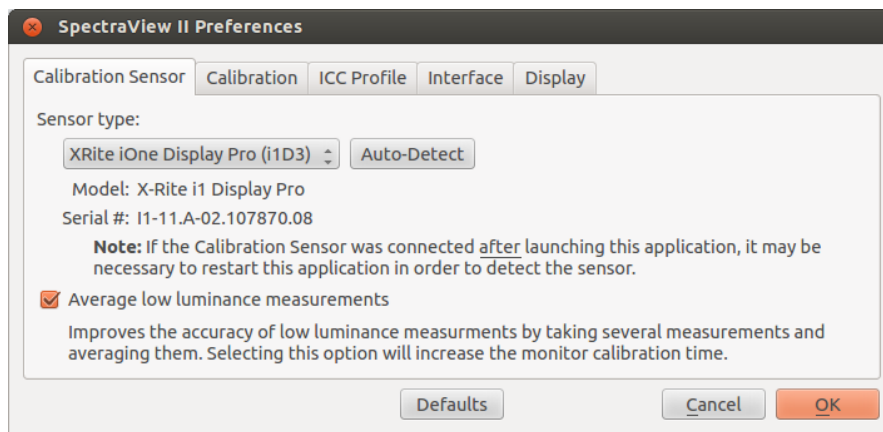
SpectraView II Preferences

Calibration Sensor | Calibration | ICC Profile | Interface | Display

Sensor type:

XRite iOne Display Pro (i1D3)

Auto-Detect

Model: X-Rite i1 Display Pro

Serial #: I1-11.A-02.107870.08

**Note:** If the Calibration Sensor was connected after launching this application, it may be necessary to restart this application in order to detect the sensor.

Average low luminance measurements

Improves the accuracy of low luminance measurments by taking several measurements and averaging them. Selecting this option will increase the monitor calibration time.

Defaults

Cancel

OK